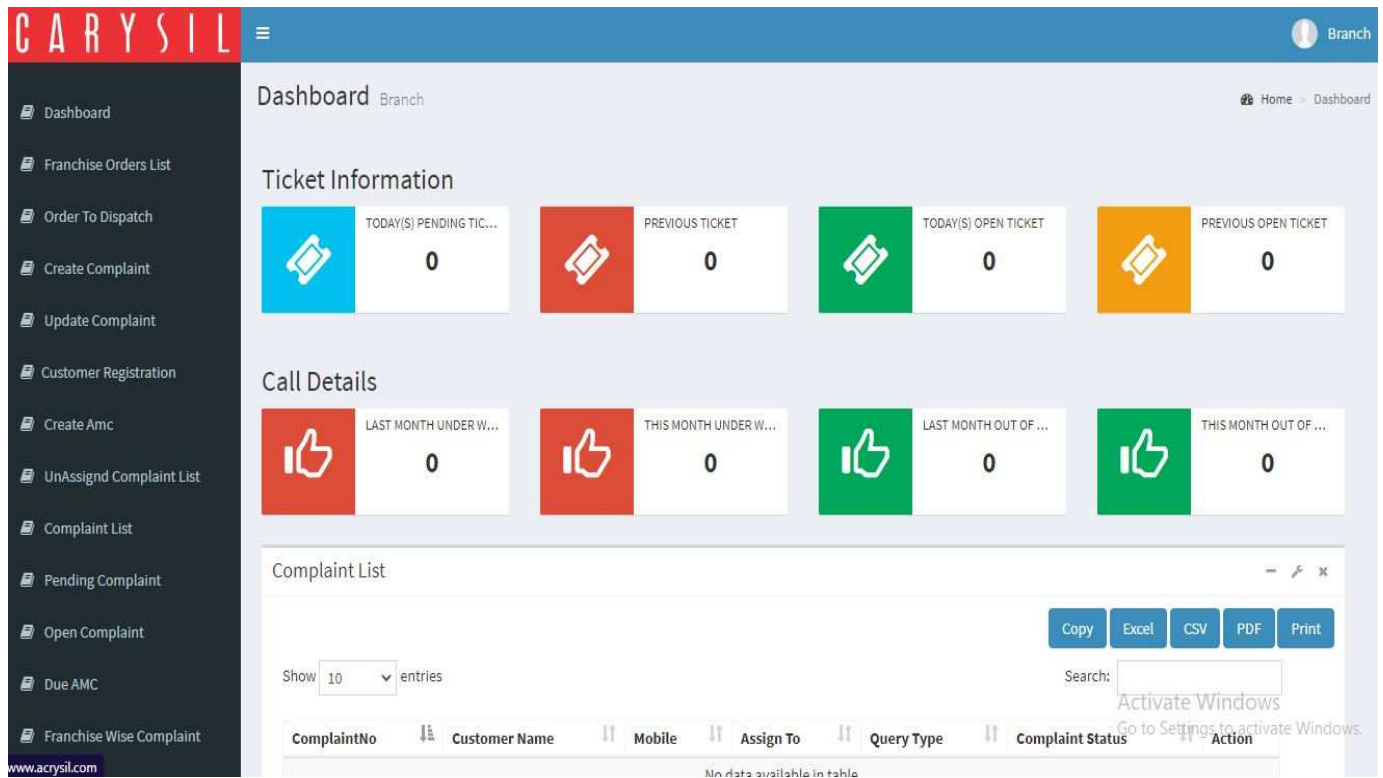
CARYSIL

Branch

Dashboard
Franchise Orders List
Order To Dispatch
Create Complaint
Update Complaint
Customer Registration
Create Amc
UnAssignd Complaint List
Complaint List
Pending Complaint
Open Complaint
Due AMC
Franchise Wise Complaint
www.acrysil.com

Dashboard Branch

Home > Dashboard

Ticket Information

TODAY(S) PENDING TIC...
0

PREVIOUS TICKET
0

TODAY(S) OPEN TICKET
0

PREVIOUS OPEN TICKET
0

Call Details

LAST MONTH UNDER W...
0

THIS MONTH UNDER W...
0

LAST MONTH OUT OF ...
0

THIS MONTH OUT OF ...
0

Complaint List

Copy Excel CSV PDF Print

Show 10 entries

Search:

Activate Windows
Go to Settings to activate Windows.

| ComplaintNo | Customer Name | Mobile | Assign To | Query Type | Complaint Status | Action |
|---|---|---|---|---|---|---|
| No data available in table | | | | | | |